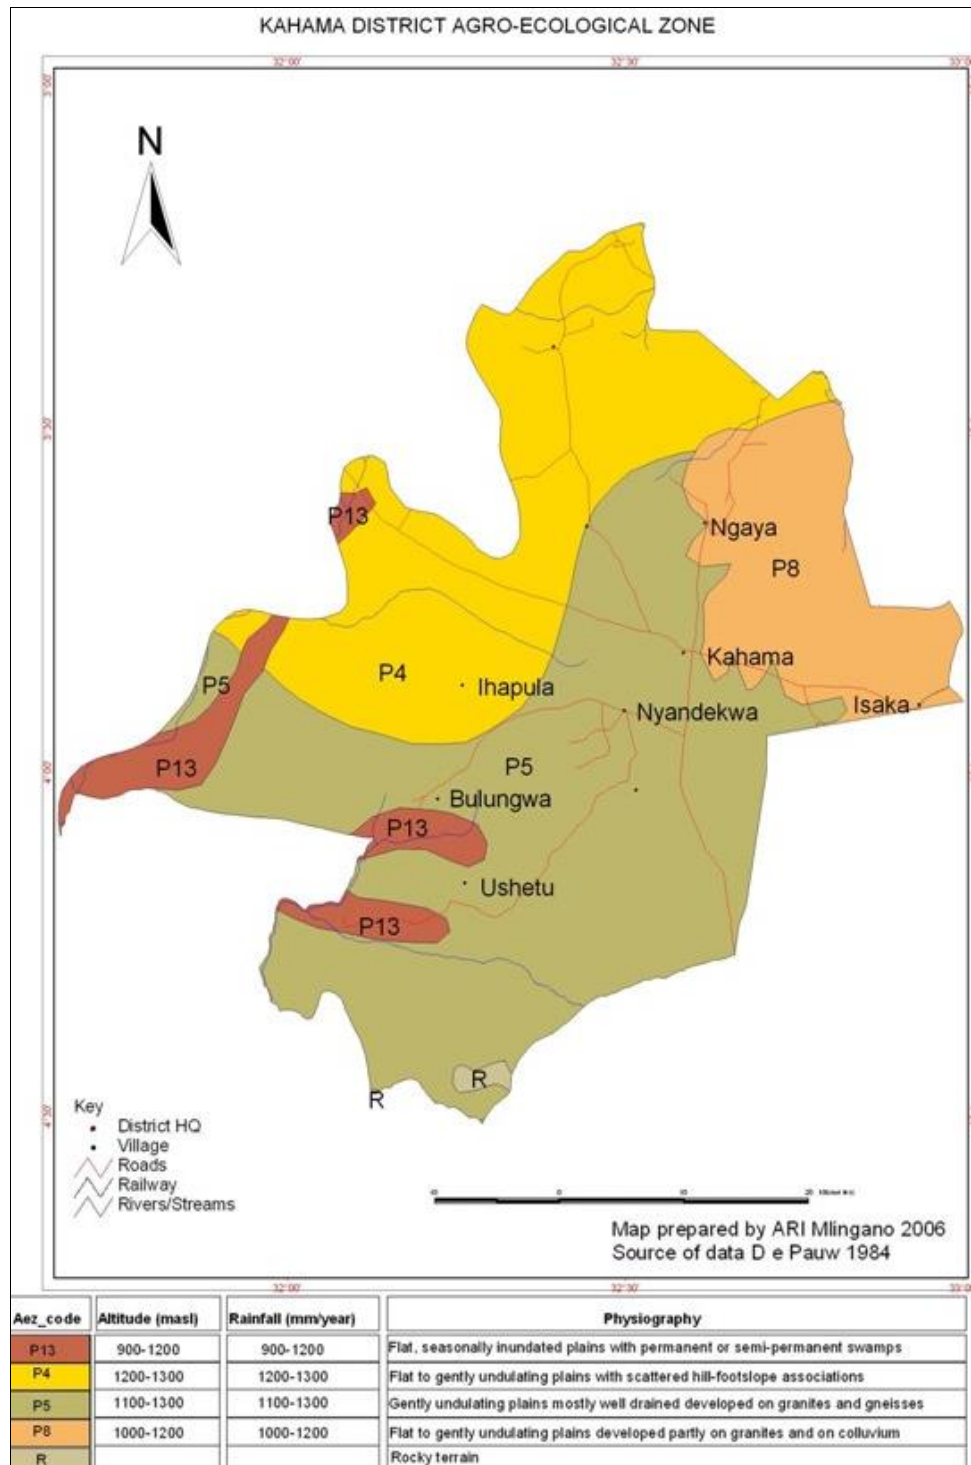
KAHAMA DISTRICT AGRO-ECOLOGICAL ZONE

32°00'
32°30'
33°0
3°00'
3°30'
4°00'
4°30'

N

P13
Ngaya
P8
P4
Ihapula
Kahama
P5
Nyandekwa
Isaka
P13
P5
Bulungwa
P13
Ushetu
P13
R
R

Key
District HQ
Village
Roads
Railway
Rivers/Streams

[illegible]

Map prepared by ARI Mlingano 2006
Source of data D e Pauw 1984

32°00'
32°30'
33°0

| Aez_code | Altitude (masl) | Rainfall (mm/year) | Physiography |
|---|---|---|---|
| P13 | 900-1200 | 900-1200 | Flat, seasonally inundated plains with permanent or semi-permanent swamps |
| P4 | 1200-1300 | 1200-1300 | Flat to gently undulating plains with scattered hill-footslope associations |
| P5 | 1100-1300 | 1100-1300 | Gently undulating plains mostly well drained developed on granites and gneisses |
| P8 | 1000-1200 | 1000-1200 | Flat to gently undulating plains developed partly on granites and on colluvium |
| R | | | Rocky terrain |